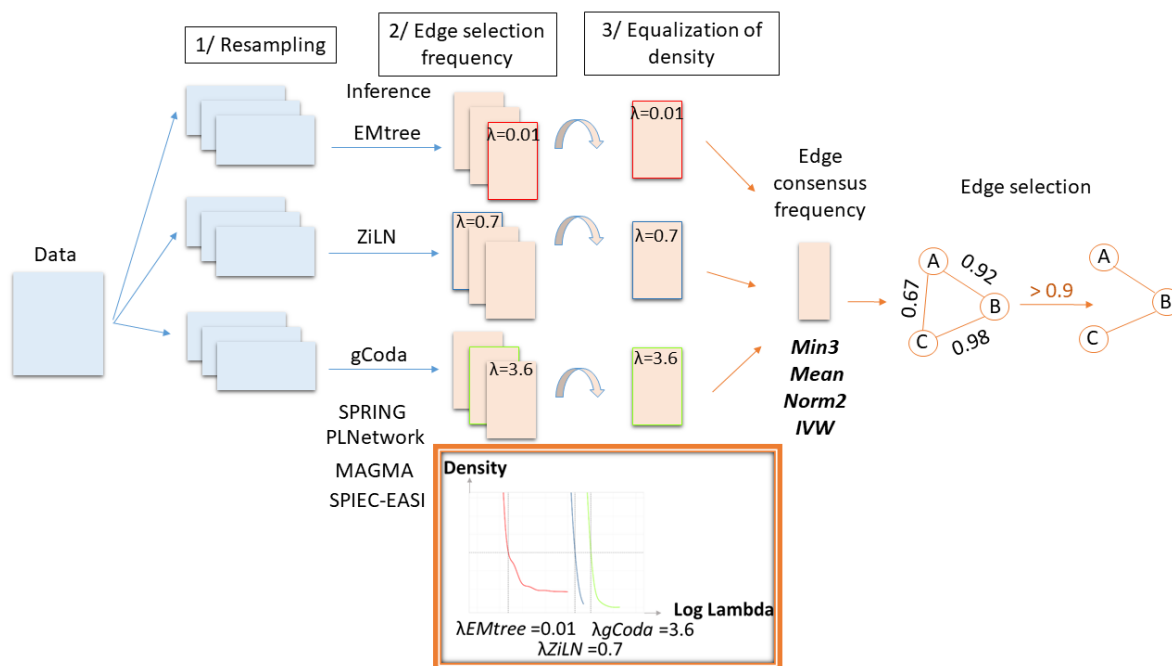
1/ Resampling

2/ Edge selection frequency

3/ Equalization of density

Inference

EMtree

λ=0.01

λ=0.01

Edge consensus frequency

Edge selection

Data

ZiLN

λ=0.7

λ=0.7

A

0.92

0.67

B

> 0.9

A

B

C

0.98

C

gCoda

λ=3.6

λ=3.6

**Min3**
**Mean**
**Norm2**
**IVW**

SPRING
PLNetwork
MAGMA
SPIEC-EASI

Density

Log Lambda

λ*EMtree* =0.01 λ*gCoda* =3.6
λ*ZiLN* =0.7